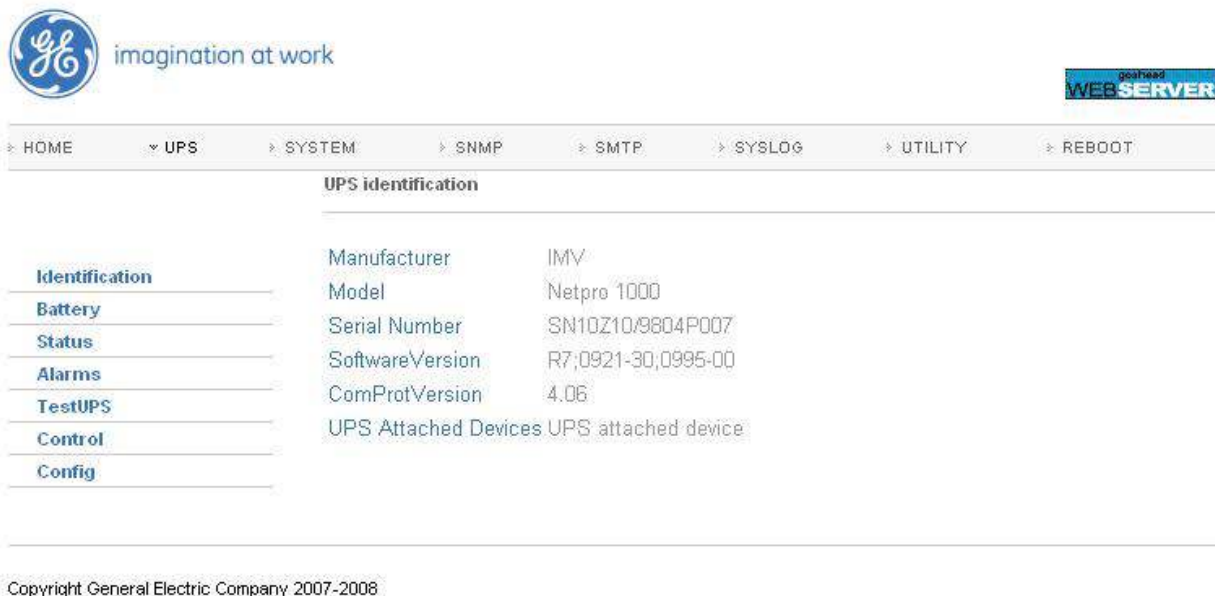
GE imagination at work

goahead WEBSERVER

HOME UPS SYSTEM SNMP SMTP SYSLOG UTILITY REBOOT

UPS identification

Identification
Battery
Status
Alarms
TestUPS
Control
Config

| | |
|---|---|
| Manufacturer | IMV |
| Model | Netpro 1000 |
| Serial Number | SN10Z10/9804P007 |
| SoftwareVersion | R7;0921-30;0995-00 |
| ComProtVersion | 4.06 |
| UPS Attached Devices | UPS attached device |

Copyright General Electric Company 2007-2008